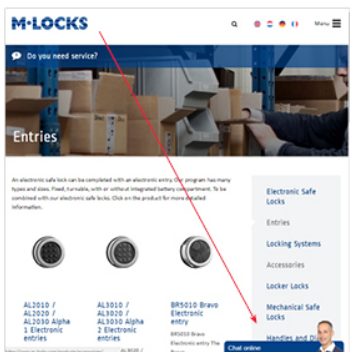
M·LOCKS

Menu

Do you need service?

Entries

An electronic safe lock can be completed with an electronic entry. Our program has many types and sizes. Fixed, turnable, with or without integrated battery compartment. To be combined with our electronic safe locks. Click on the product for more detailed information.

Electronic Safe Locks

Entries

Locking Systems

Accessories

Locker Locks

Mechanical Safe Locks

Handles and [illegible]

AL2010 / AL2020 / AL2030 Alpha 1 Electronic entries

AL3010 / AL3020 / AL3030 Alpha 2 Electronic entries

BR5010 Bravo Electronic entry

BR5010 Bravo Electronic entry The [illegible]

Chat online